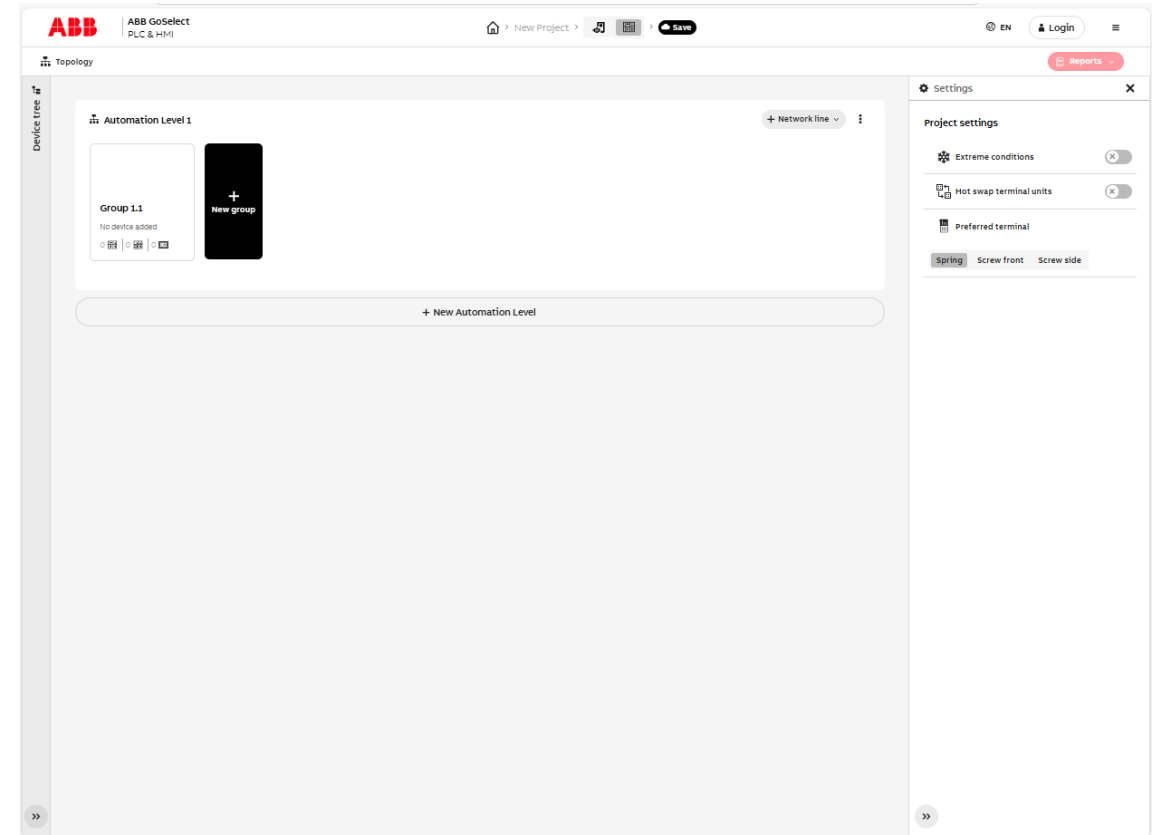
ABB

ABB GoSelect
PLC & HMI

New Project > Save

EN Login

Topology

Reports

Device tree

Automation Level 1

+ Network line

Group 1.1
No device added
0 | 0 | 0

+
New group

+ New Automation Level

Settings

Project settings

Extreme conditions

Hot swap terminal units

Preferred terminal

Spring Screw front Screw side